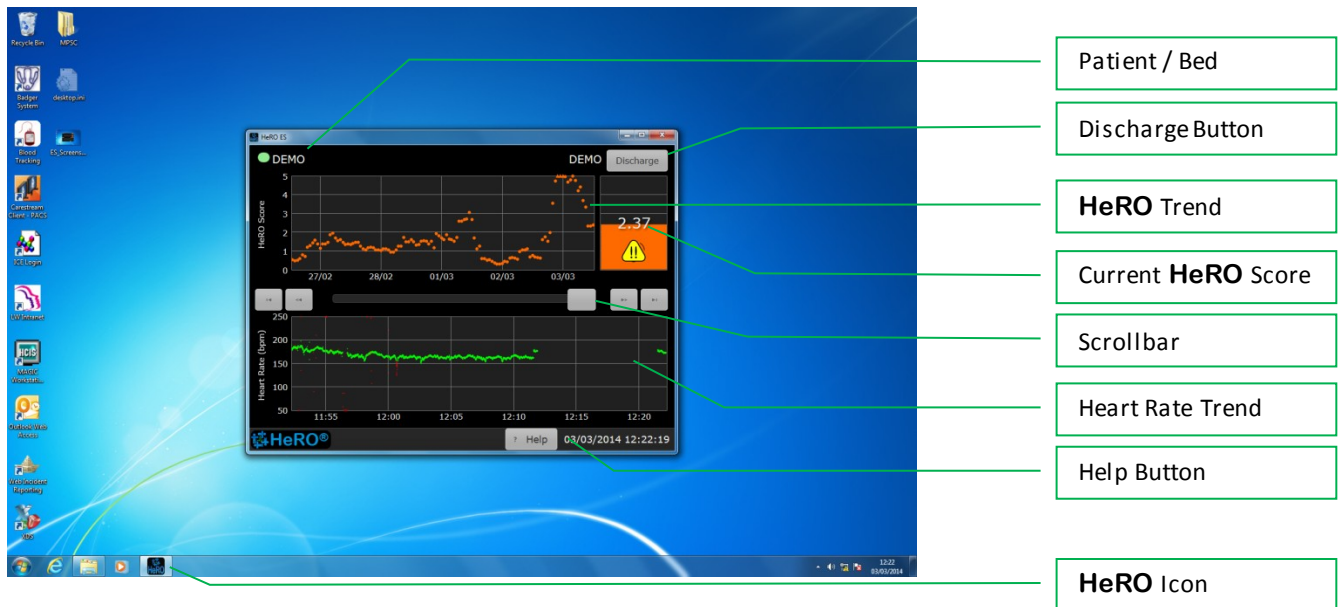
Recycle Bin
MPSC
Badger System
desktop.ini
Blood Tracking
ES_Screens...
Carestream Client - PACS
ICE Login
LW Intranet
MAGIC Workstatio...
Outlook Web Access
Web Incident Reporting
XDO

HeRO ES
DEMO
DEMO
Discharge
HeRO Score
5
4
3
2
1
0
27/02
28/02
01/03
02/03
03/03
2.37
Heart Rate (bpm)
250
200
150
100
50
11:55
12:00
12:05
12:10
12:15
12:20
HeRO®
Help
03/03/2014 12:22:19

12:22
03/03/2014

Patient / Bed
Discharge Button
HeRO Trend
Current HeRO Score
Scrollbar
Heart Rate Trend
Help Button
HeRO Icon